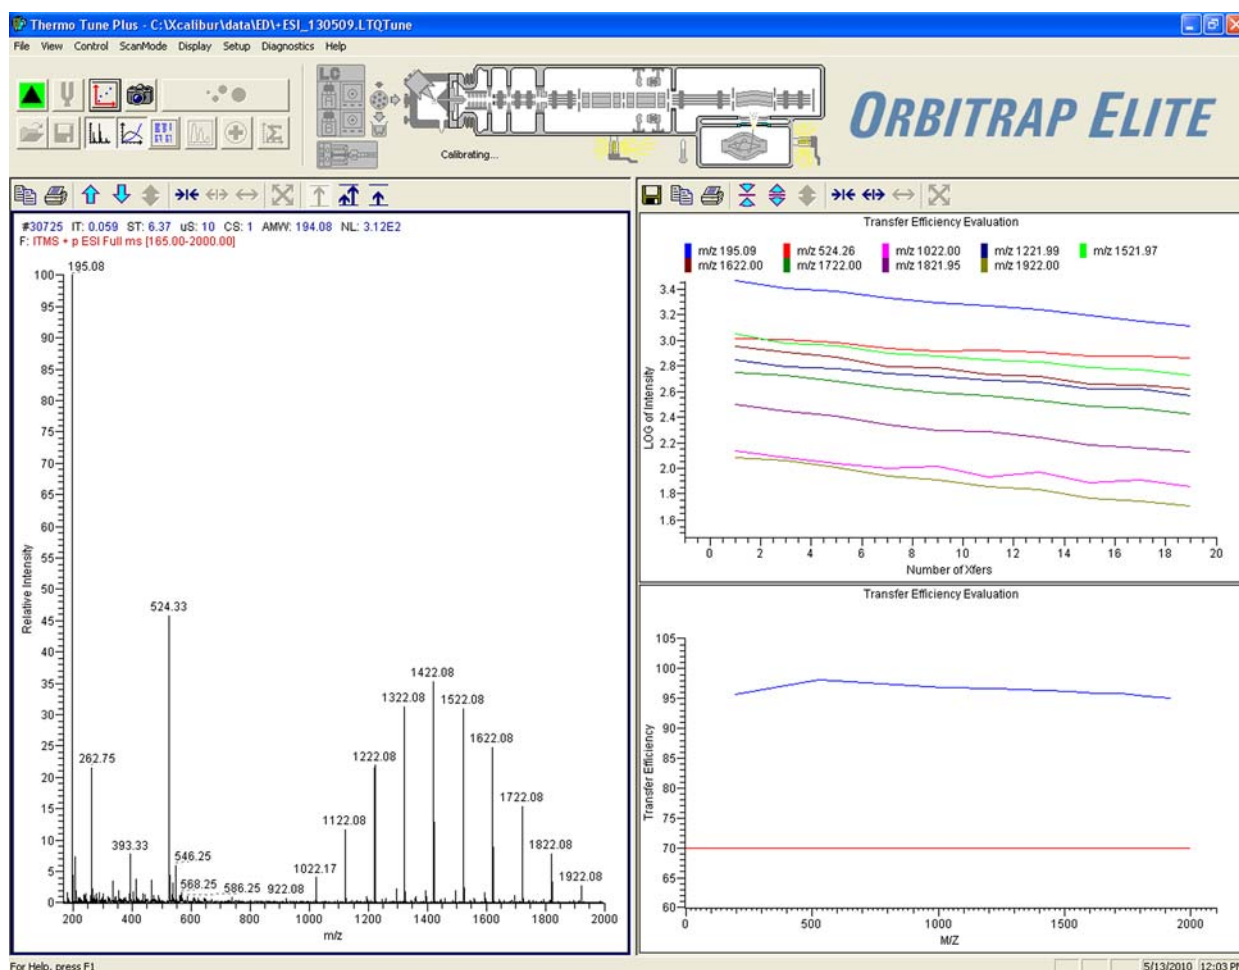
Thermo Tune Plus - C:\Xcalibur\data\ED\+ESI_130509.LTQTune

File View Control ScanMode Display Setup Diagnostics Help

LC

Calibrating...

ORBITRAP ELITE

#30725 IT: 0.059 ST: 6.37 uS: 10 CS: 1 AMW: 194.08 NL: 3.12E2
F: ITMS + p ESI Full ms [165.00-2000.00]

Relative Intensity

100 95 90 85 80 75 70 65 60 55 50 45 40 35 30 25 20 15 10 5 0

195.08
524.33
262.75
393.33
546.25
568.25
586.25
922.08
1022.17
1122.08
1222.08
1322.08
1422.08
1522.08
1622.08
1722.08
1822.08
1922.08

200 400 600 800 1000 1200 1400 1600 1800 2000
m/z

Transfer Efficiency Evaluation

m/z 195.09 m/z 524.26 m/z 1022.00 m/z 1221.99 m/z 1521.97
m/z 1622.00 m/z 1722.00 m/z 1821.95 m/z 1922.00

LOG of Intensity

3.4 3.2 3.0 2.8 2.6 2.4 2.2 2.0 1.8 1.6

0 2 4 6 8 10 12 14 16 18 20
Number of Xfers

Transfer Efficiency Evaluation

Transfer Efficiency

105 100 95 90 85 80 75 70 65 60

0 500 1000 1500 2000
M/Z

For Help, press F1

5/13/2010 12:03 PM